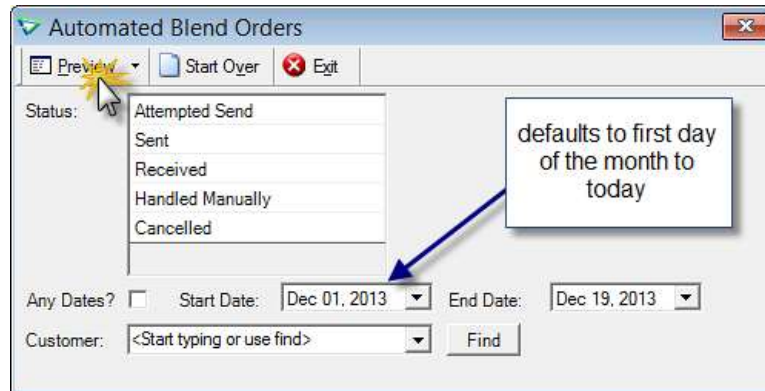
Automated Blend Orders

Preview

Start Over

Exit

Status:

Attempted Send

Sent

Received

Handled Manually

Cancelled

defaults to first day of the month to today

Any Dates?

Start Date:

Dec 01, 2013

End Date:

Dec 19, 2013

Customer:

<Start typing or use find>

Find